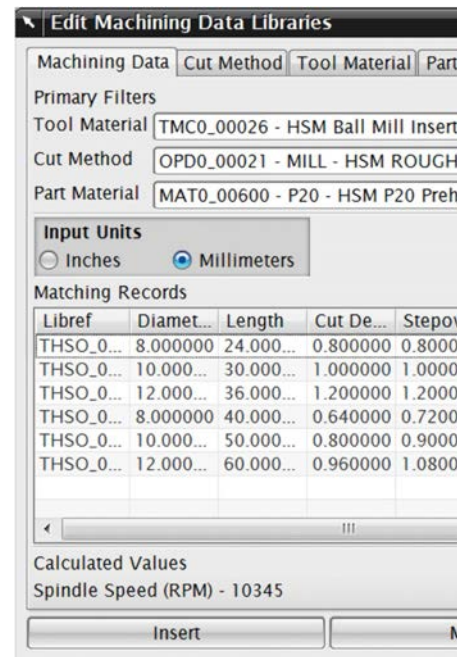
Edit Machining Data Libraries

Machining Data | Cut Method | Tool Material | Part

Primary Filters

Tool Material TMC0_00026 - HSM Ball Mill Insert

Cut Method OPD0_00021 - MILL - HSM ROUGH

Part Material MAT0_00600 - P20 - HSM P20 Preh

Input Units

Inches Millimeters

Matching Records

| Libref | Diamet... | Length | Cut De... | Stepov |
|---|---|---|---|---|
| THSO_0... | 8.000000 | 24.000... | 0.800000 | 0.8000 |
| THSO_0... | 10.000... | 30.000... | 1.000000 | 1.0000 |
| THSO_0... | 12.000... | 36.000... | 1.200000 | 1.2000 |
| THSO_0... | 8.000000 | 40.000... | 0.640000 | 0.7200 |
| THSO_0... | 10.000... | 50.000... | 0.800000 | 0.9000 |
| THSO_0... | 12.000... | 60.000... | 0.960000 | 1.0800 |

Calculated Values

Spindle Speed (RPM) - 10345

Insert

M